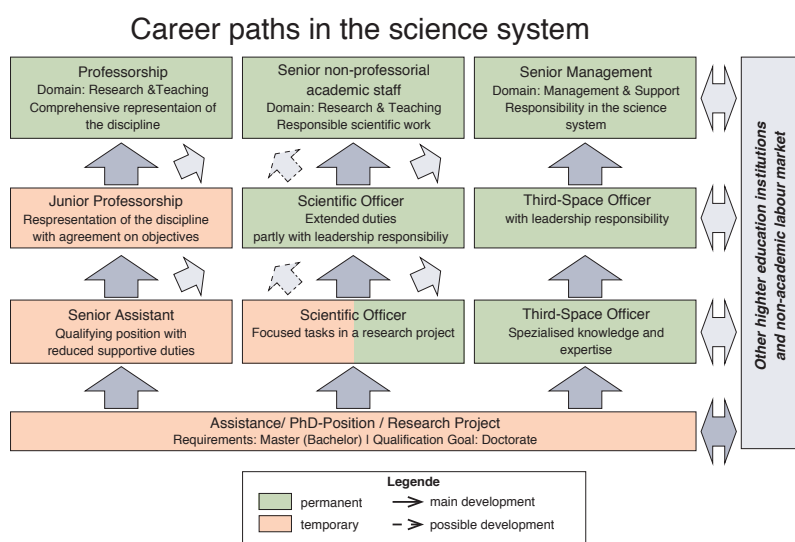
Career paths in the science system

Professorship
Domain: Research &Teaching
Comprehensive representaion of the discipline

Senior non-professorial academic staff
Domain: Research & Teaching
Responsible scientific work

Senior Management
Domain: Management & Support
Responsibility in the science system

Junior Professorship
Respresentation of the discipline with agreement on objectives

Scientific Officer
Extended duties
partly with leadership responsibiliy

Third-Space Officer
with leadership responsibility

Senior Assistant
Qualifying position with reduced supportive duties

Scientific Officer
Focused tasks in a research project

Third-Space Officer
Spezialised knowledge and expertise

Assistance/ PhD-Position / Research Project
Requirements: Master (Bachelor) | Qualification Goal: Doctorate

Other highter education institutions and non-academic labour market

Legende
permanent
temporary
main development
possible development